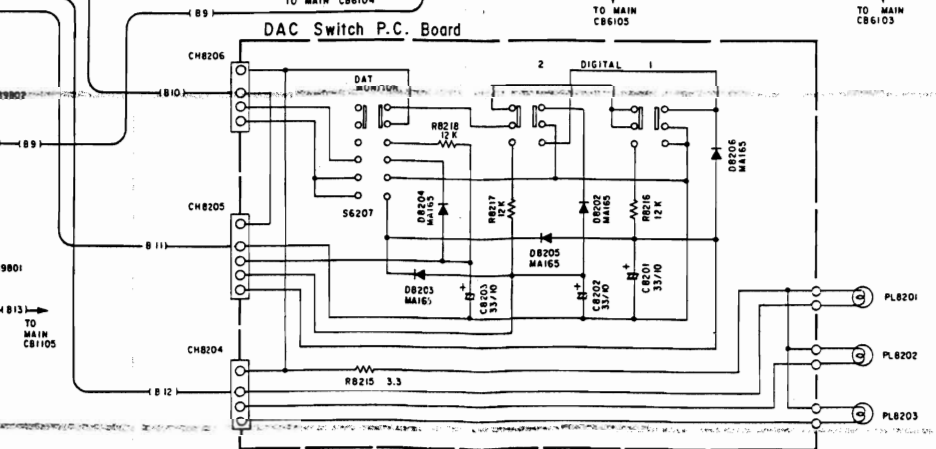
TO MAIN CB6104

B9

DAC Switch P.C. Board

TO MAIN CB6105

TO MAIN CB6103

CH8206

9802

B10

B9

DAT MONITOR

2 DIGITAL 1

R8218 12 K

D8206 MA165

S6207

D8204 MA165

R8217 12 K

D8202 MA165

R8216 12 K

CH8205

B11

D8205 MA165

9801

D8203 MA165

C8203 33/10

C8202 33/10

C8201 33/10

B13

TO MAIN CB1105

PL8201

CH8204

PL8202

B12

R8215 3.3

PL8203